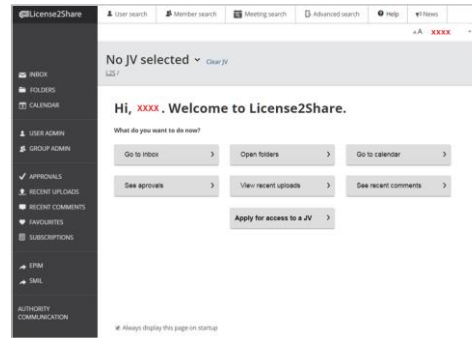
License2Share

User search
Member search
Meeting search
Advanced search
Help
News

+A XXXX

INBOX
FOLDERS
CALENDAR

USER ADMIN
GROUP ADMIN

APPROVALS
RECENT UPLOADS
RECENT COMMENTS
FAVOURITES
SUBSCRIPTIONS

EPIM
SMIL

AUTHORITY COMMUNICATION

No JV selected Clear JV
L2S /

Hi, XXXX . Welcome to License2Share.

What do you want to do now?

Go to inbox
Open folders
Go to calendar
See aprovals
View recent uploads
See recent comments
Apply for access to a JV

Always display this page on startup